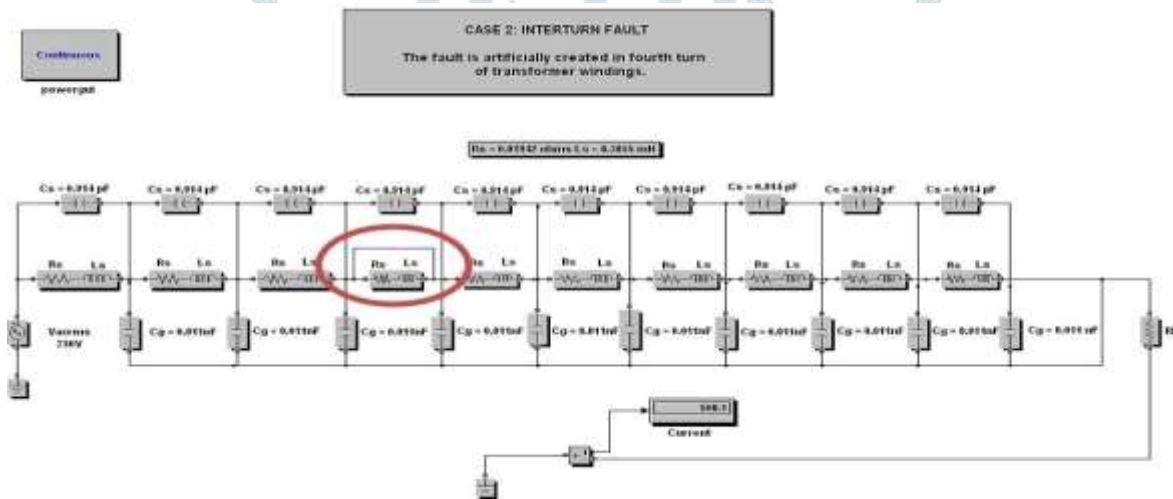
Continuous

powergui

CASE 2: INTERTURN FAULT

The fault is artificially created in fourth turn of transformer windings.

Rs = 0.01942 ohms Ls = 0.3855 mH

Cs = 0.014 pF

Cs = 0.014 pF

Cs = 0.014 pF

Cs = 0.014 pF

Cs = 0.014 pF

Cs = 0.014 pF

Cs = 0.014 pF

Cs = 0.014 pF

Cs = 0.014 pF

Cs = 0.014 pF

Rs Ls

Rs Ls

Rs Ls

Rs Ls

Rs Ls

Rs Ls

Rs Ls

Rs Ls

Rs Ls

Rs Ls

Vacrms 230V

Cg = 0.011nF

Cg = 0.011nF

Cg = 0.011nF

Cg = 0.011nF

Cg = 0.011nF

Cg = 0.011nF

Cg = 0.011nF

Cg = 0.011nF

Cg = 0.011nF

Cg = 0.011 nF

R

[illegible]

Current